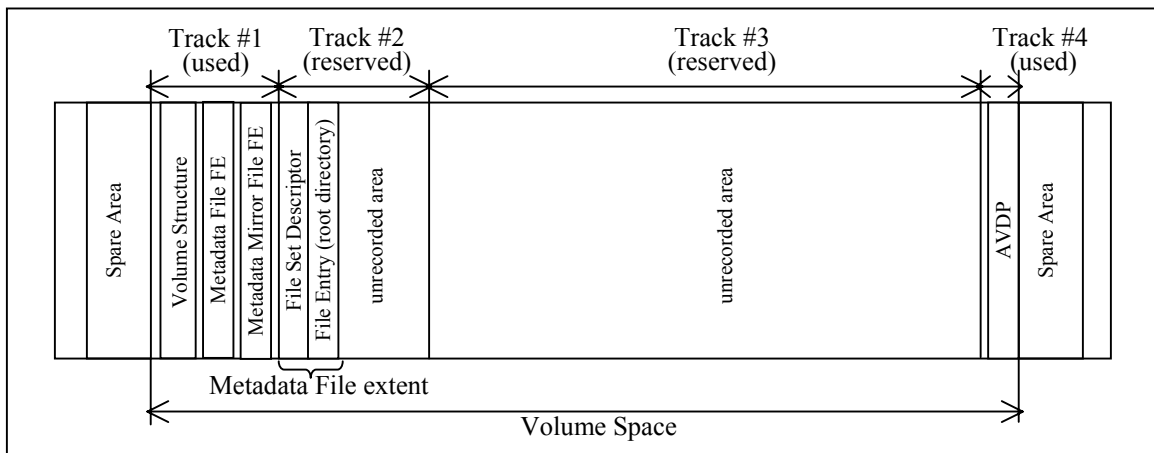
Track #1 (used)
Track #2 (reserved)
Track #3 (reserved)
Track #4 (used)

Spare Area
Volume Structure
Metadata File FE
Metadata Mirror File FE
File Set Descriptor
File Entry (root directory)
unrecorded area
unrecorded area
AVDP
Spare Area

Metadata File extent

Volume Space